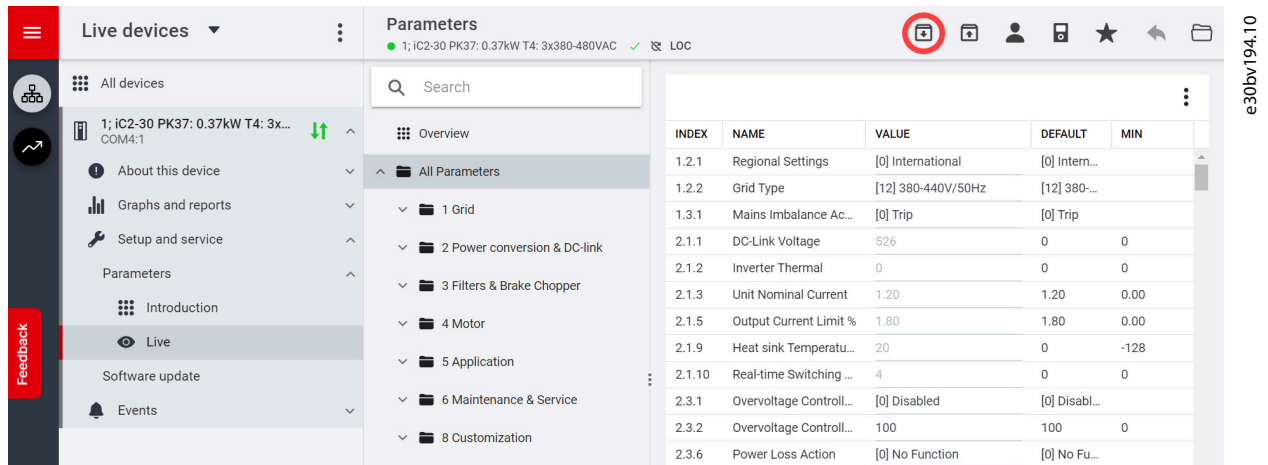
Live devices

All devices

1; iC2-30 PK37: 0.37kW T4: 3x...
COM4:1

About this device

Graphs and reports

Setup and service

Parameters

Introduction

Live

Software update

Events

Feedback

Parameters
1; iC2-30 PK37: 0.37kW T4: 3x380-480VAC LOC

Search

Overview

All Parameters

1 Grid

2 Power conversion & DC-link

3 Filters & Brake Chopper

4 Motor

5 Application

6 Maintenance & Service

8 Customization

| INDEX | NAME | VALUE | DEFAULT | MIN |
|---|---|---|---|---|
| 1.2.1 | Regional Settings | [0] International | [0] Intern... | |
| 1.2.2 | Grid Type | [12] 380-440V/50Hz | [12] 380-... | |
| 1.3.1 | Mains Imbalance Ac... | [0] Trip | [0] Trip | |
| 2.1.1 | DC-Link Voltage | 526 | 0 | 0 |
| 2.1.2 | Inverter Thermal | 0 | 0 | 0 |
| 2.1.3 | Unit Nominal Current | 1.20 | 1.20 | 0.00 |
| 2.1.5 | Output Current Limit % | 1.80 | 1.80 | 0.00 |
| 2.1.9 | Heat sink Temperatu... | 20 | 0 | -128 |
| 2.1.10 | Real-time Switching ... | 4 | 0 | 0 |
| 2.3.1 | Overvoltage Controll... | [0] Disabled | [0] Disabl... | |
| 2.3.2 | Overvoltage Controll... | 100 | 100 | 0 |
| 2.3.6 | Power Loss Action | [0] No Function | [0] No Fu... | |

e30bv194.10